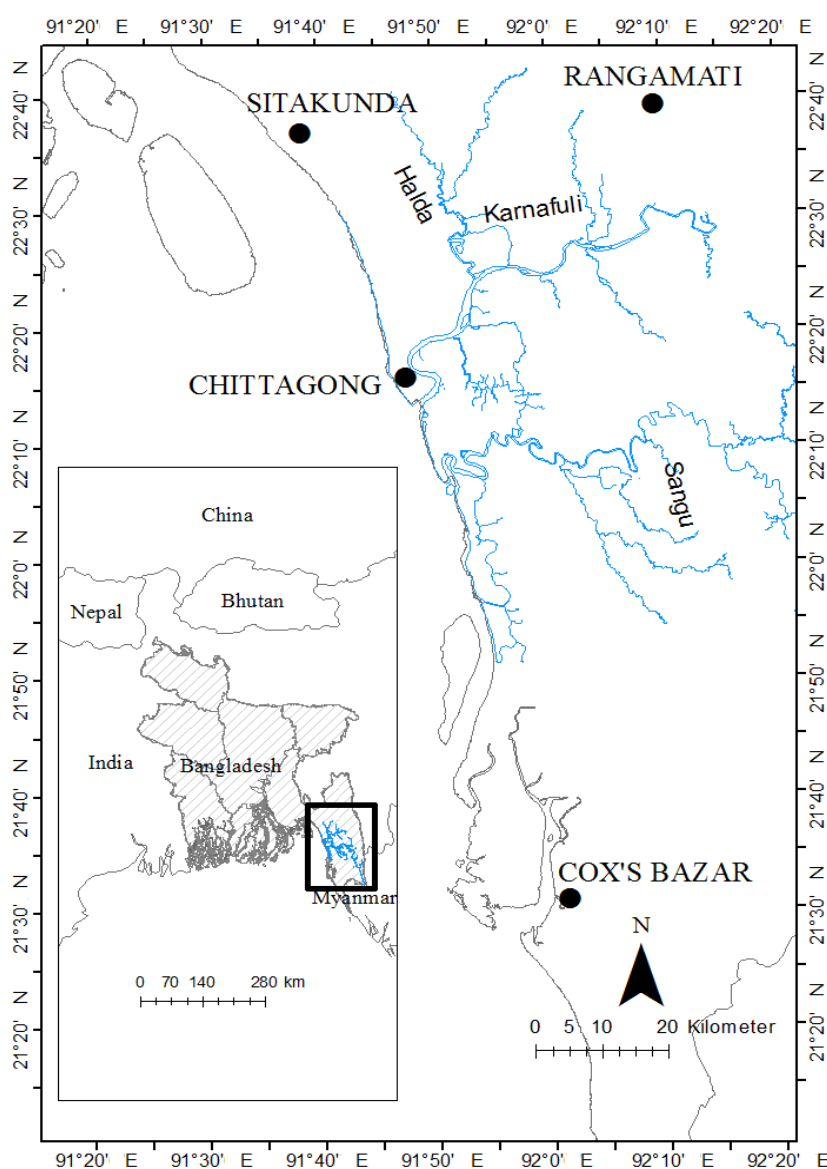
91°20' E 91°30' E 91°40' E 91°50' E 92°0' E 92°10' E 92°20' E

22°40' N
22°30' N
22°20' N
22°10' N
22°0' N
21°50' N
21°40' N
21°30' N
21°20' N

SITAKUNDA

RANGAMATI

Halda

Karnafuli

CHITTAGONG

Sangu

China

Nepal

Bhutan

India

Bangladesh

Myanmar

0 70 140 280 km

COX'S BAZAR

N

0 5 10 20 Kilometer

22°40' N
22°30' N
22°20' N
22°10' N
22°0' N
21°50' N
21°40' N
21°30' N
21°20' N

91°20' E 91°30' E 91°40' E 91°50' E 92°0' E 92°10' E 92°20' E